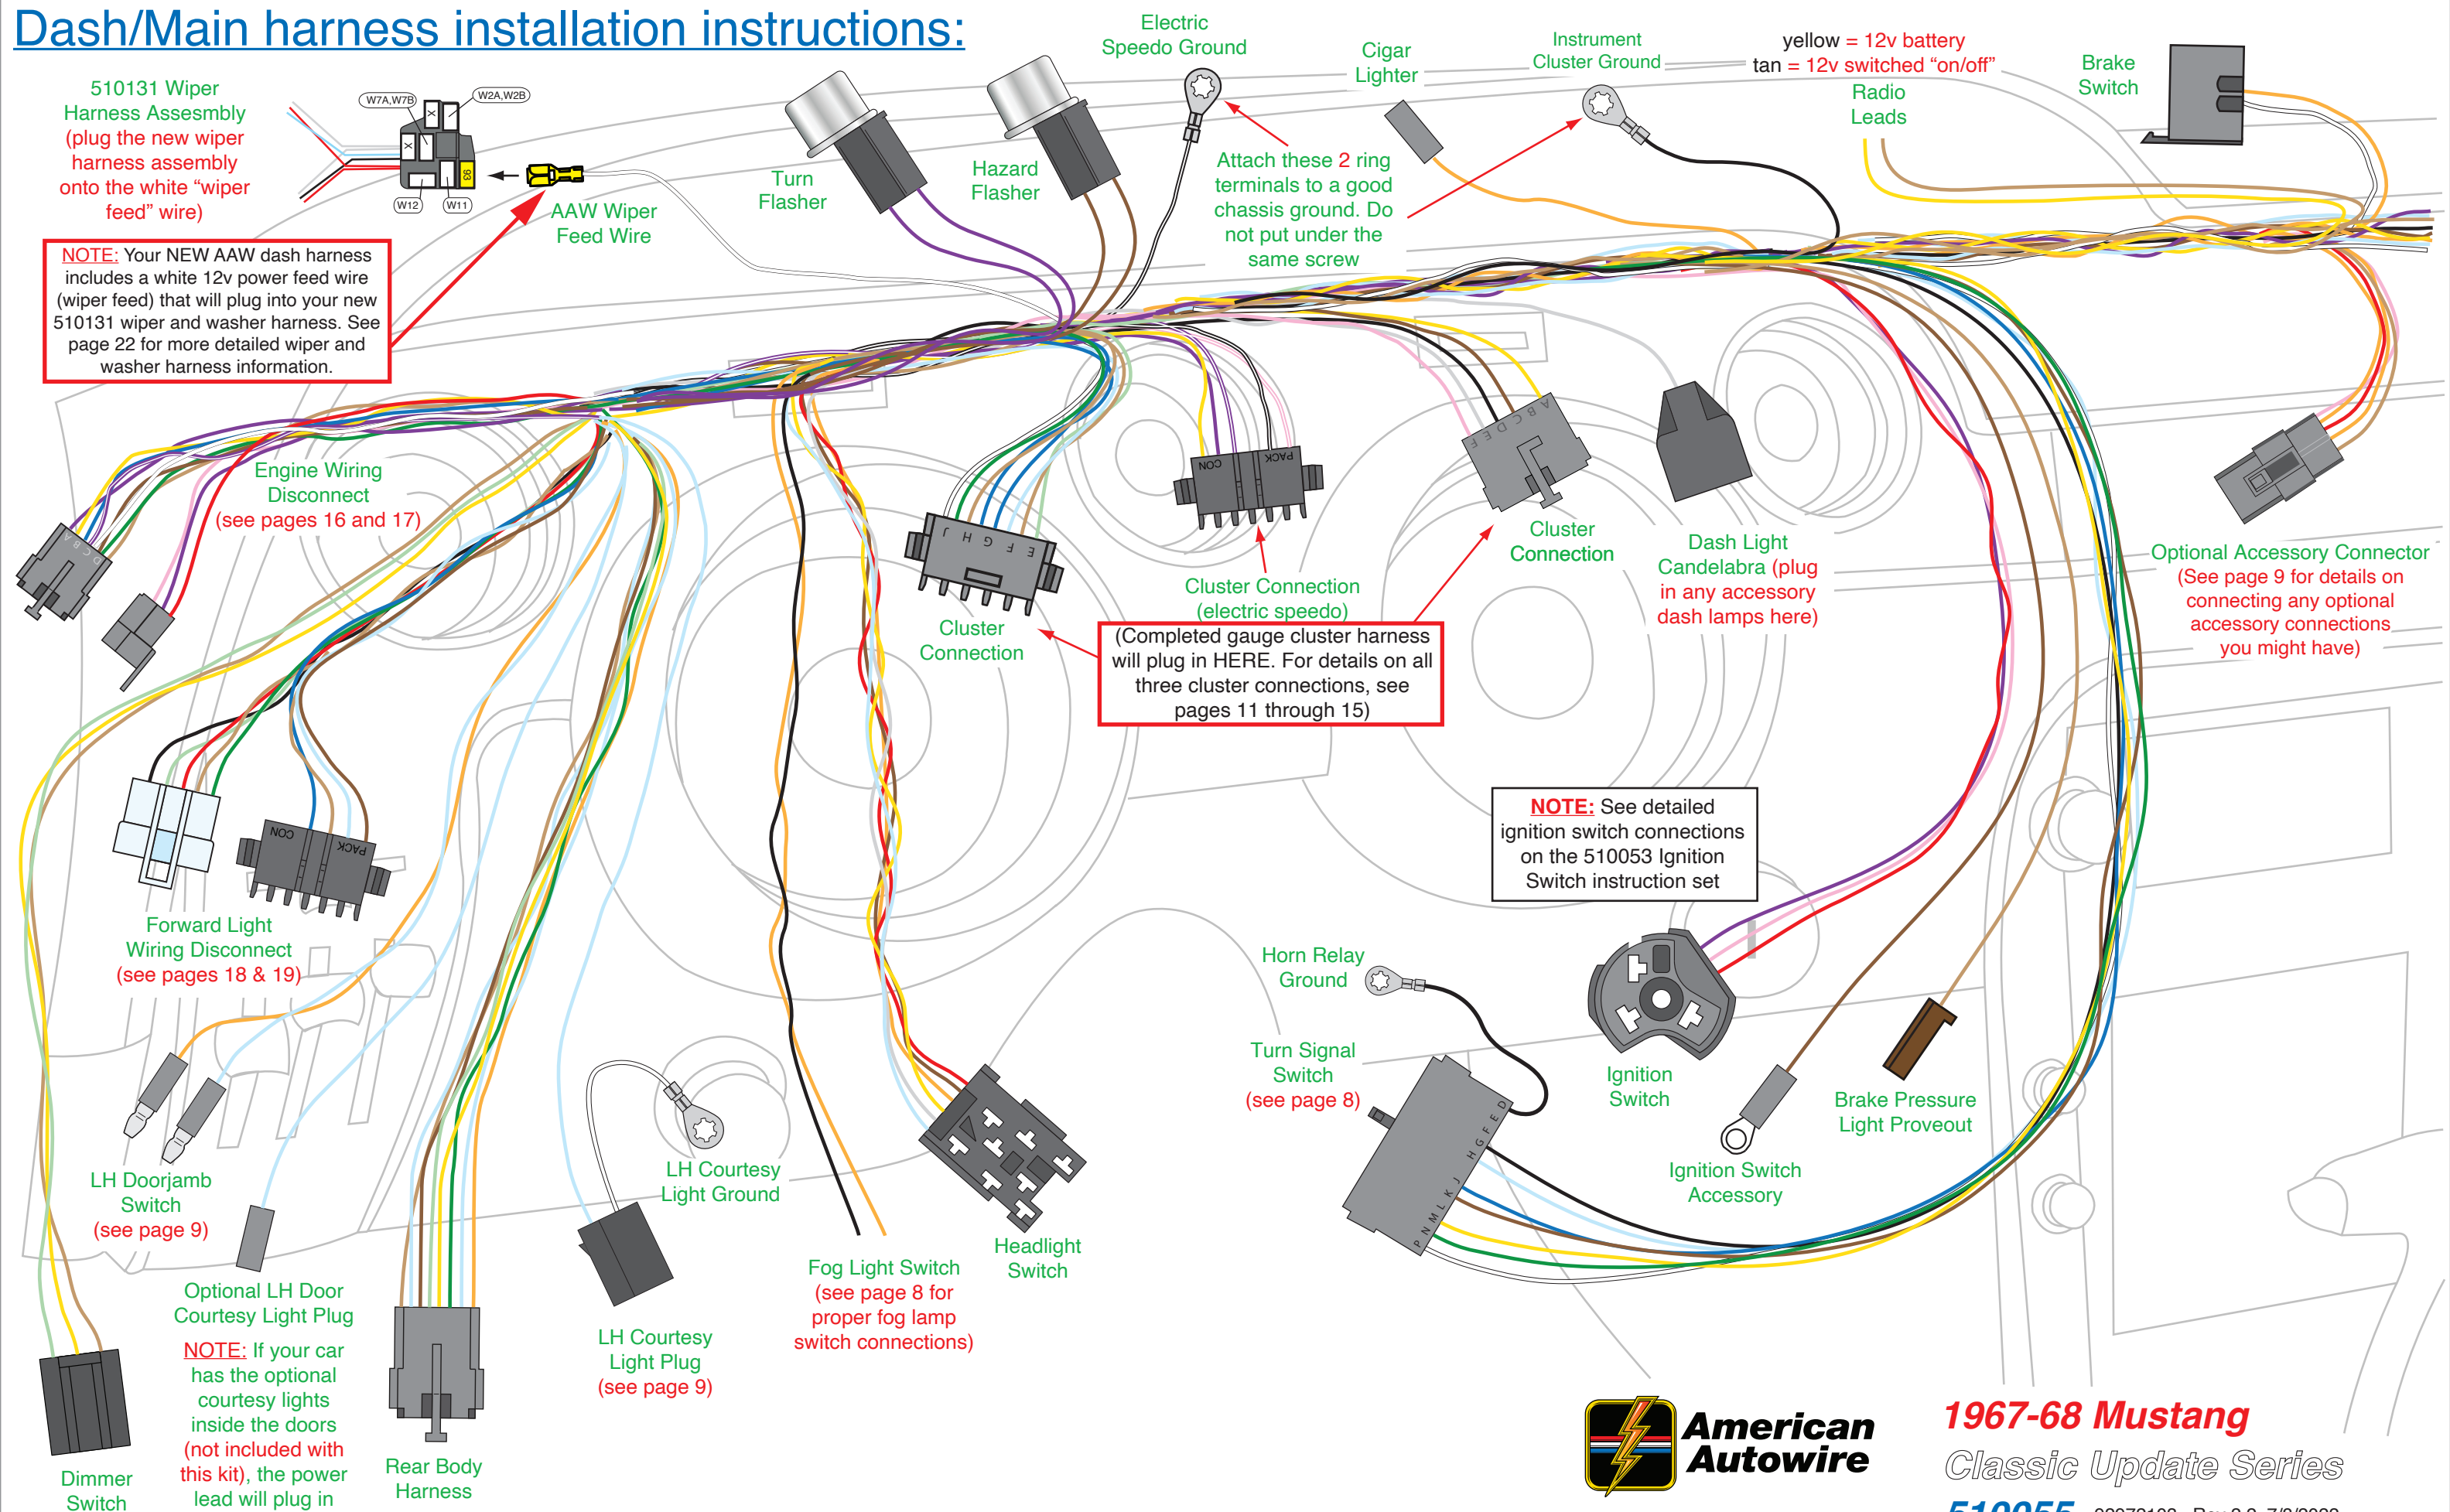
Dash/Main harness installation instructions:

510131 Wiper Harness Assesmbly (plug the new wiper harness assembly onto the white "wiper feed" wire)

W7A,W7B W2A,W2B W12 W11 93

AAW Wiper Feed Wire

NOTE: Your NEW AAW dash harness includes a white 12v power feed wire (wiper feed) that will plug into your new 510131 wiper and washer harness. See page 22 for more detailed wiper and washer harness information.

Turn Flasher

Hazard Flasher

Electric Speedo Ground

Cigar Lighter

Instrument Cluster Ground

yellow = 12v battery
tan = 12v switched "on/off"
Radio Leads

Brake Switch

Attach these 2 ring terminals to a good chassis ground. Do not put under the same screw

Engine Wiring Disconnect (see pages 16 and 17)

Cluster Connection

NOC PACK

Cluster Connection (electric speedo)

Cluster Connection

Dash Light Candelabra (plug in any accessory dash lamps here)

Optional Accessory Connector (See page 9 for details on connecting any optional accessory connections you might have)

(Completed gauge cluster harness will plug in HERE. For details on all three cluster connections, see pages 11 through 15)

NOTE: See detailed ignition switch connections on the 510053 Ignition Switch instruction set

Forward Light Wiring Disconnect (see pages 18 & 19)

Horn Relay Ground

Turn Signal Switch (see page 8)

Ignition Switch

Brake Pressure Light Proveout

Ignition Switch Accessory

LH Doorjamb Switch (see page 9)

Optional LH Door Courtesy Light Plug

NOTE: If your car has the optional courtesy lights inside the doors (not included with this kit), the power lead will plug in

LH Courtesy Light Ground

LH Courtesy Light Plug (see page 9)

Fog Light Switch (see page 8 for proper fog lamp switch connections)

Headlight Switch

Dimmer Switch

Rear Body Harness

American Autowire

1967-68 Mustang
Classic Update Series
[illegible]